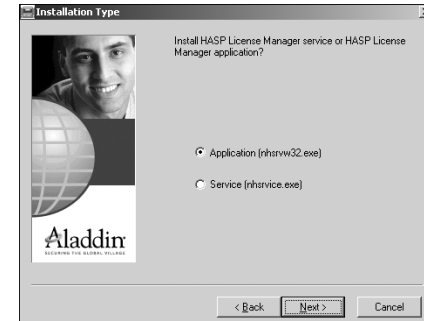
Installation Type

Aladdin
SECURING THE GLOBAL VILLAGE

Install HASP License Manager service or HASP License Manager application?

Application (nhsrvw32.exe)

Service (nhsrvice.exe)

< Back
Next >
Cancel